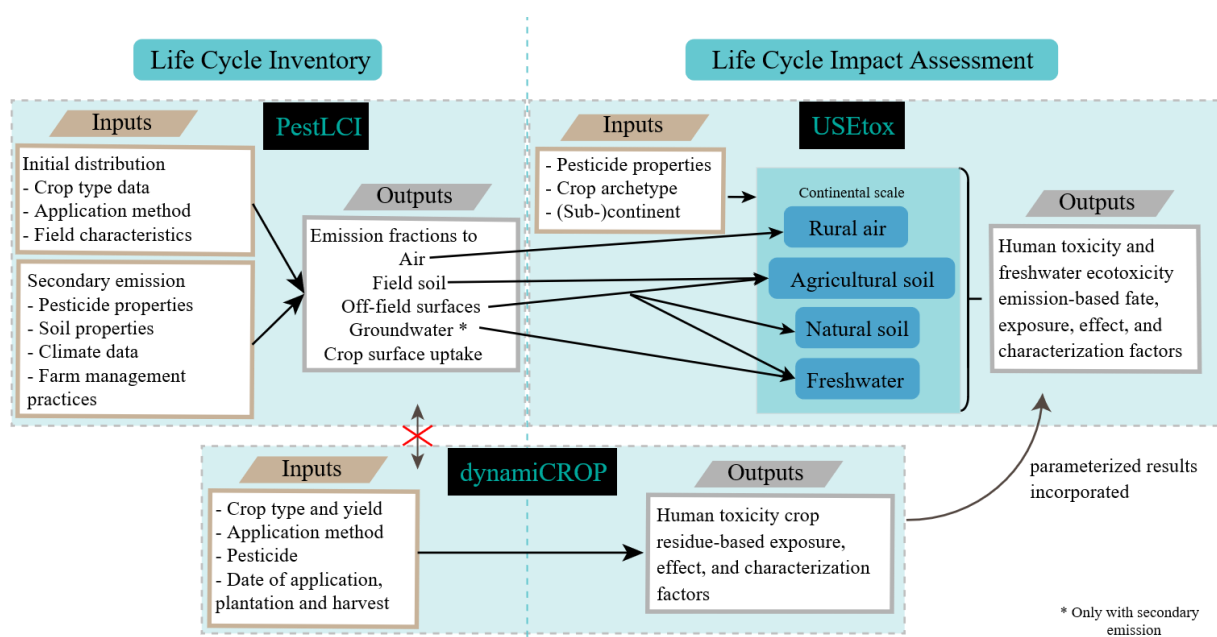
Life Cycle Inventory

Life Cycle Impact Assessment

Inputs

PestLCI

Initial distribution
- Crop type data
- Application method
- Field characteristics

Secondary emission
- Pesticide properties
- Soil properties
- Climate data
- Farm management practices

Outputs

Emission fractions to
Air
Field soil
Off-field surfaces
Groundwater *
Crop surface uptake

Inputs

USEtox

- Pesticide properties
- Crop archetype
- (Sub-)continent

Continental scale

Rural air

Agricultural soil

Natural soil

Freshwater

Outputs

Human toxicity and freshwater ecotoxicity emission-based fate, exposure, effect, and characterization factors

Inputs

dynamiCROP

- Crop type and yield
- Application method
- Pesticide
- Date of application, plantation and harvest

Outputs

Human toxicity crop residue-based exposure, effect, and characterization factors

parameterized results incorporated

* Only with secondary emission